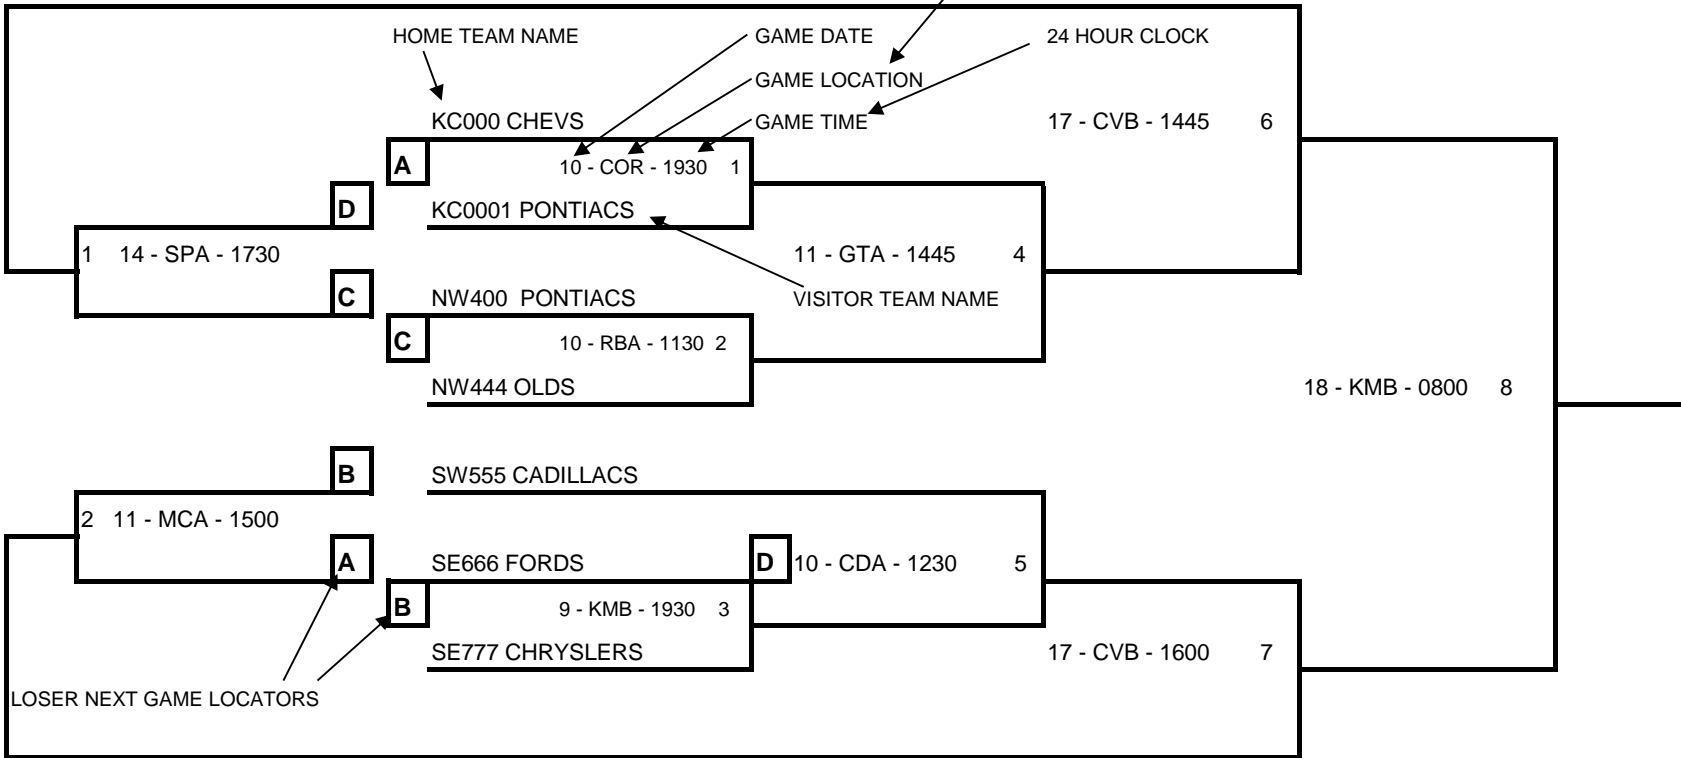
HOME TEAM NAME

GAME DATE

24 HOUR CLOCK

GAME LOCATION

GAME TIME

KC000 CHEVS

17 - CVB - 1445 6

A

10 - COR - 1930 1

D

KC0001 PONTIACS

1 14 - SPA - 1730

11 - GTA - 1445 4

C

NW400 PONTIACS

VISITOR TEAM NAME

C

10 - RBA - 1130 2

NW444 OLDS

18 - KMB - 0800 8

B

SW555 CADILLACS

2 11 - MCA - 1500

A

SE666 FORDS

D

10 - CDA - 1230 5

B

9 - KMB - 1930 3

SE777 CHRYSLERS

17 - CVB - 1600 7

LOSER NEXT GAME LOCATORS